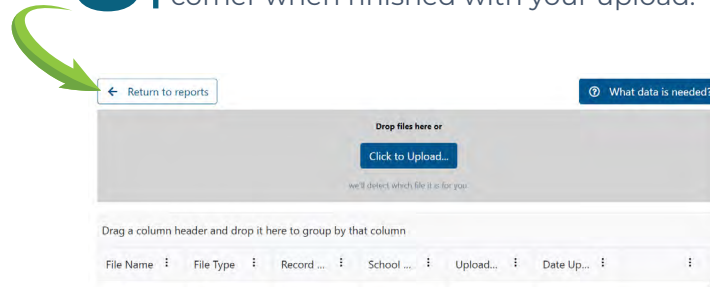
corner when finished with your upload.

← Return to reports

What data is needed?

Drop files here or

Click to Upload...

we'll detect which file it is for you

Drag a column header and drop it here to group by that column

File Name ⋮ File Type ⋮ Record ... ⋮ School ... ⋮ Upload... ⋮ Date Up... ⋮ ⋮